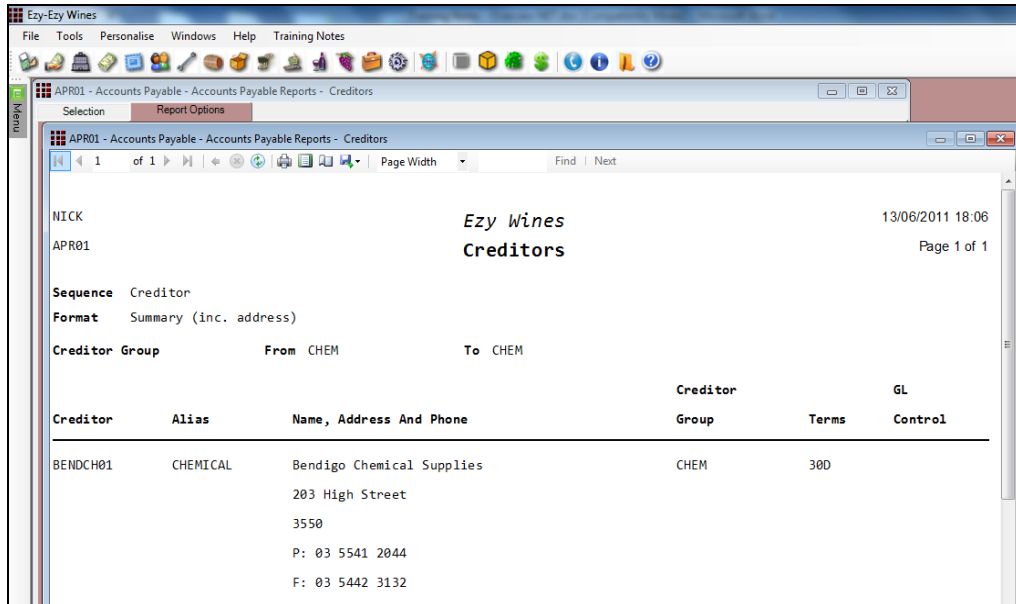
Ezy-Ezy Wines

File Tools Personalise Windows Help Training Notes

Menu

APR01 - Accounts Payable - Accounts Payable Reports - Creditors

Selection Report Options

APR01 - Accounts Payable - Accounts Payable Reports - Creditors

1 of 1 Page Width Find | Next

NICK

APR01

Ezy Wines

Creditors

13/06/2011 18:06

Page 1 of 1

Sequence Creditor

Format Summary (inc. address)

Creditor Group From CHEM To CHEM

| Creditor | Alias | Name, Address And Phone | Creditor Group | Terms | GL Control |
|---|---|---|---|---|---|
| BENDCH01 | CHEMICAL | Bendigo Chemical Supplies | CHEM | 30D | |
| | | 203 High Street | | | |
| | | 3550 | | | |
| | | P: 03 5541 2044 | | | |
| | | F: 03 5442 3132 | | | |